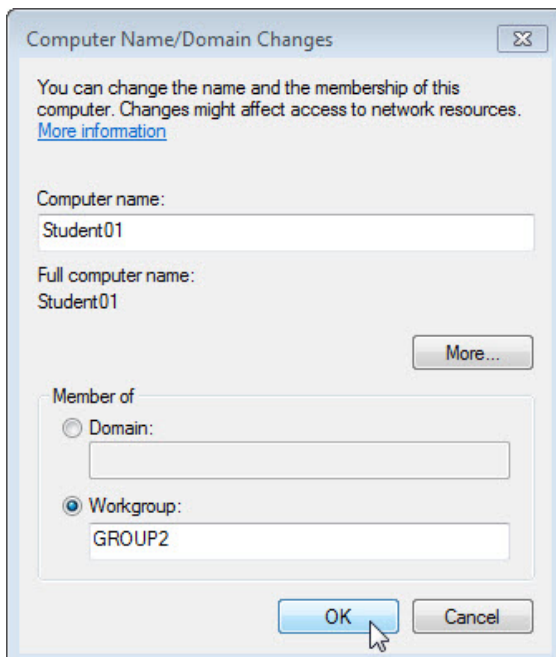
Computer Name/Domain Changes

You can change the name and the membership of this computer. Changes might affect access to network resources. More information

Computer name:

Student01

Full computer name:

Student01

More...

Member of

Domain:

Workgroup:

GROUP2

OK

Cancel